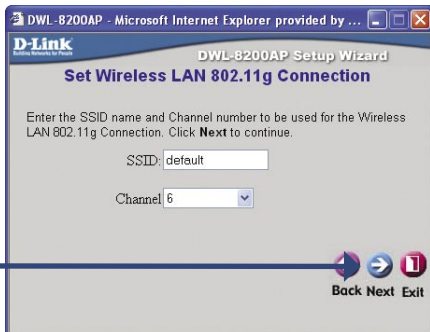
DWL-8200AP - Microsoft Internet Explorer provided by ...

D-Link
Building Networks for People

DWL-8200AP Setup Wizard

Set Wireless LAN 802.11g Connection

Enter the SSID name and Channel number to be used for the Wireless LAN 802.11g Connection. Click **Next** to continue.

SSID: default

Channel 6

Back Next Exit